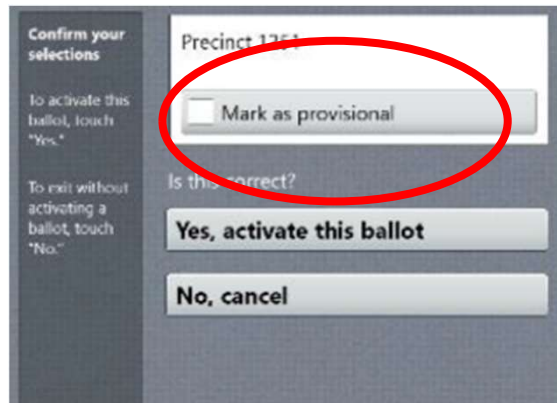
Confirm your selections

To activate this ballot, touch "Yes."

To exit without activating a ballot, touch "No."

Precinct 1251

Mark as provisional

Is this correct?

Yes, activate this ballot

No, cancel